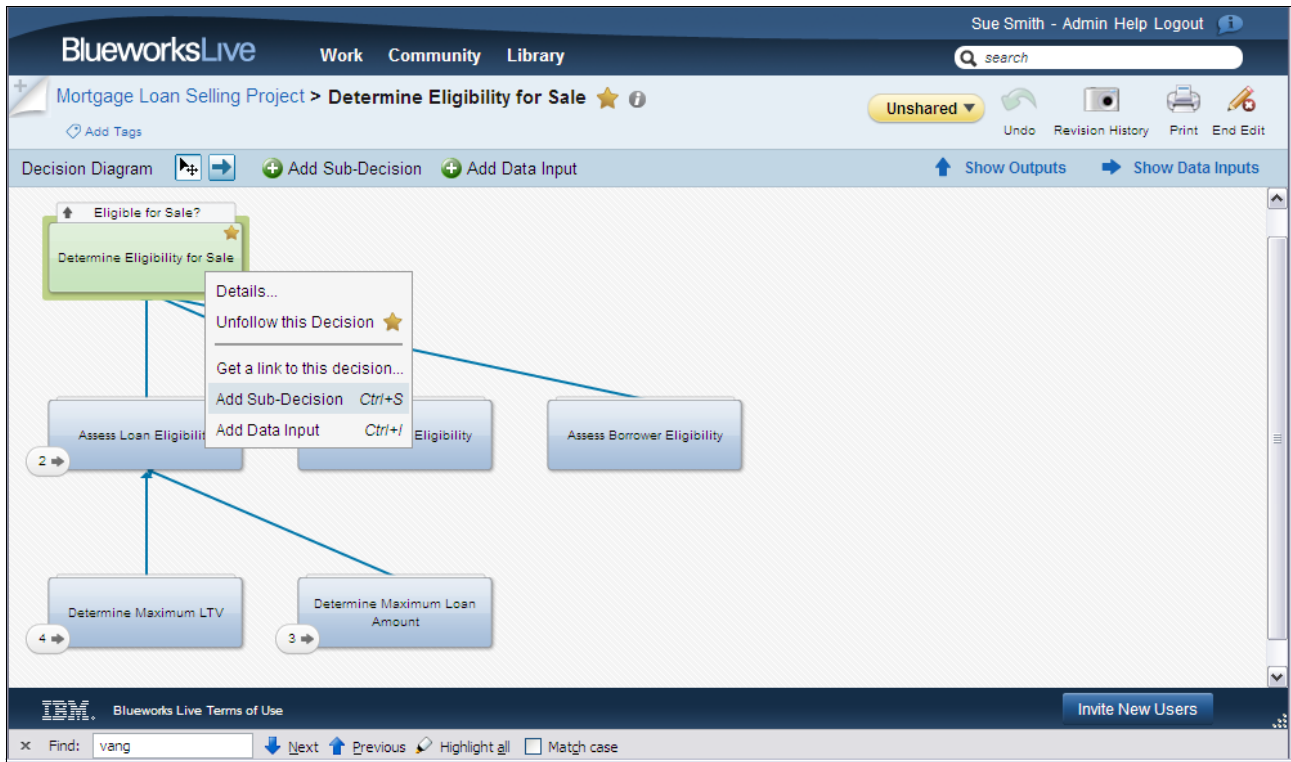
Sue Smith - Admin Help Logout

BlueworksLive Work Community Library

search

Mortgage Loan Selling Project > Determine Eligibility for Sale

Add Tags

Unshared

Undo Revision History Print End Edit

Decision Diagram Add Sub-Decision Add Data Input

Show Outputs Show Data Inputs

Eligible for Sale?

Determine Eligibility for Sale

Details...

Unfollow this Decision

Get a link to this decision...

Add Sub-Decision Ctrl+S

Add Data Input Ctrl+I

Assess Loan Eligibili

2

Eligibility

Assess Borrower Eligibility

Determine Maximum LTV

4

Determine Maximum Loan Amount

3

IBM. Blueworks Live Terms of Use

Invite New Users

× Find: vang Next Previous Highlight all Match case